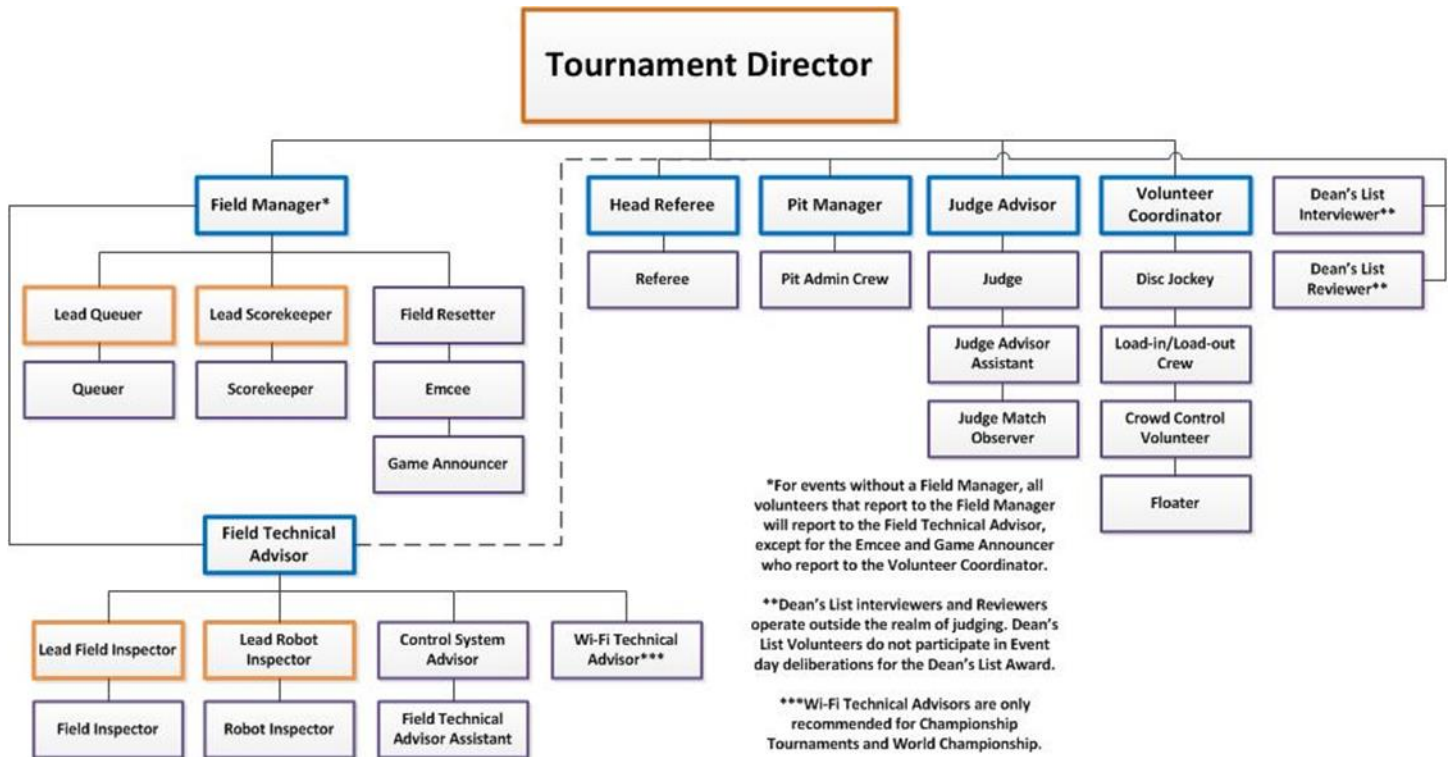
Tournament Director

Field Manager*

Lead Queuer

Queuer

Lead Scorekeeper

Scorekeeper

Field Resetter

Emcee

Game Announcer

Field Technical Advisor

Lead Field Inspector

Field Inspector

Lead Robot Inspector

Robot Inspector

Control System Advisor

Field Technical Advisor Assistant

Wi-Fi Technical Advisor***

Head Referee

Referee

Pit Manager

Pit Admin Crew

Judge Advisor

Judge

Judge Advisor Assistant

Judge Match Observer

Volunteer Coordinator

Disc Jockey

Load-in/Load-out Crew

Crowd Control Volunteer

Floater

Dean's List Interviewer**

Dean's List Reviewer**

*For events without a Field Manager, all volunteers that report to the Field Manager will report to the Field Technical Advisor, except for the Emcee and Game Announcer who report to the Volunteer Coordinator.

**Dean's List interviewers and Reviewers operate outside the realm of judging. Dean's List Volunteers do not participate in Event day deliberations for the Dean's List Award.

***Wi-Fi Technical Advisors are only recommended for Championship Tournaments and World Championship.